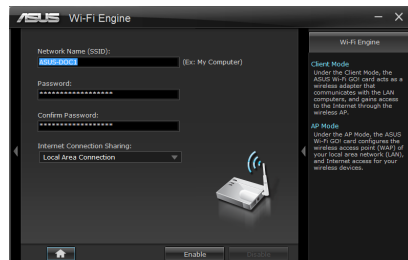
/SUS Wi-Fi Engine

Network Name (SSID):
ASUS-DOC1
(Ex: My Computer)

Password:
********************

Confirm Password:
********************

Internet Connection Sharing:
Local Area Connection

Enable
Disable

Wi-Fi Engine

Client Mode
Under the Client Mode, the ASUS Wi-Fi GO! card acts as a wireless adapter that communicates with the LAN computers, and gains access to the Internet through the wireless AP.

AP Mode
Under the AP Mode, the ASUS Wi-Fi GO! card configures the wireless access point (WAP) of your local area network (LAN), and Internet access for your wireless devices.